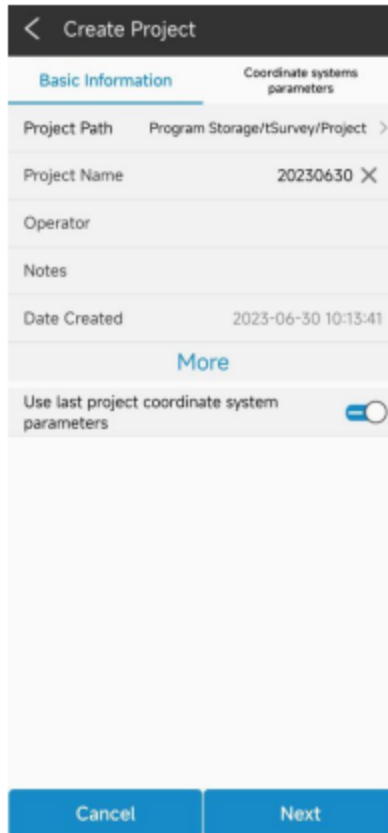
Create Project

Basic Information

Coordinate systems parameters

Project Path Program Storage/tSurvey/Project

Project Name 20230630

Operator

Notes

Date Created 2023-06-30 10:13:41

More

Use last project coordinate system parameters

Cancel

Next